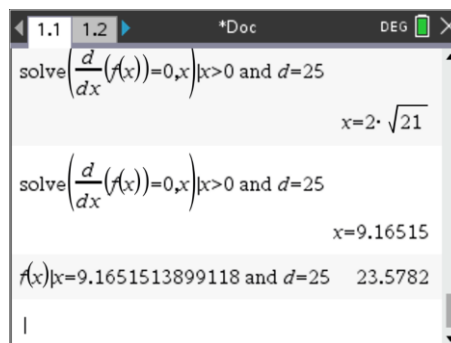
1.1 1.2 *Doc DEG

solve$\left(\frac{d}{dx}(f(x))=0,x\right)|x>0$ and $d=25$

$x=2\cdot\sqrt{21}$

solve$\left(\frac{d}{dx}(f(x))=0,x\right)|x>0$ and $d=25$

$x=9.16515$

$f(x)|x=9.1651513899118$ and $d=25$ 23.5782

|